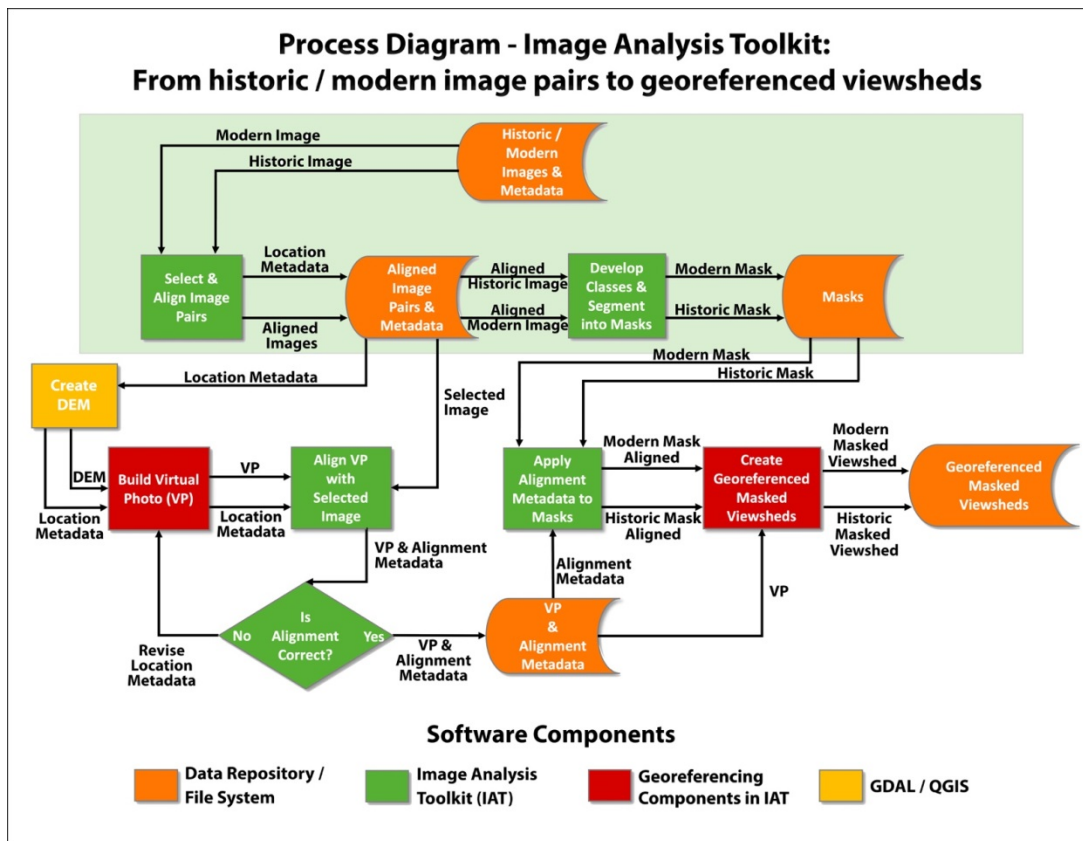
Process Diagram - Image Analysis Toolkit:
From historic / modern image pairs to georeferenced viewsheds

Modern Image

Historic Image

Historic / Modern Images & Metadata

Select & Align Image Pairs

Location Metadata

Aligned Images

Aligned Image Pairs & Metadata

Aligned Historic Image

Aligned Modern Image

Develop Classes & Segment into Masks

Modern Mask

Historic Mask

Masks

Modern Mask

Historic Mask

Create DEM

Location Metadata

Selected Image

DEM

Build Virtual Photo (VP)

VP

Location Metadata

Location Metadata

Align VP with Selected Image

VP & Alignment Metadata

Apply Alignment Metadata to Masks

Modern Mask Aligned

Historic Mask Aligned

Create Georeferenced Masked Viewsheds

Modern Masked Viewshed

Historic Masked Viewshed

Georeferenced Masked Viewsheds

Alignment Metadata

VP

Revise Location Metadata

No

Is Alignment Correct?

Yes

VP & Alignment Metadata

VP & Alignment Metadata

Software Components

Data Repository / File System

Image Analysis Toolkit (IAT)

Georeferencing Components in IAT

GDAL / QGIS